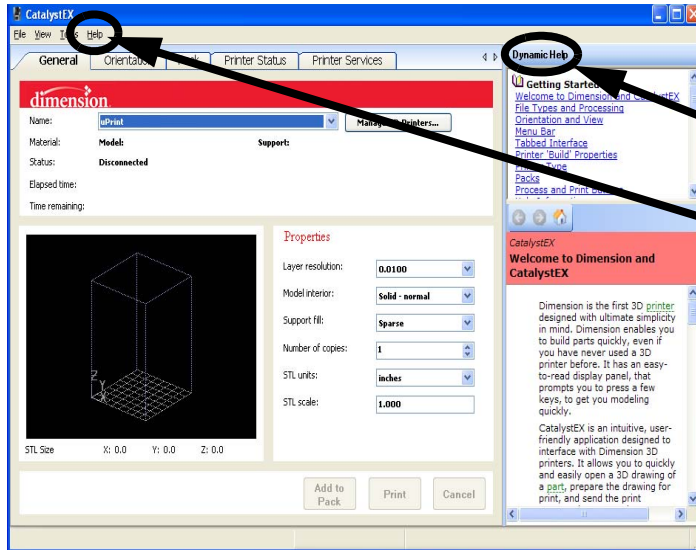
CatalystEX

File View Tools Help

General Orientation Pack Printer Status Printer Services

Dynamic Help

dimension

Name: uPrint Manage 3D Printers...

Material: Model: Support:

Status: Disconnected

Elapsed time:

Time remaining:

Properties

Layer resolution: 0.0100

Model interior: Solid - normal

Support fill: Sparse

Number of copies: 1

STL units: inches

STL scale: 1.000

STL Size X: 0.0 Y: 0.0 Z: 0.0

Add to Pack Print Cancel

Getting Started
Welcome to Dimension and CatalystEX
File Types and Processing
Orientation and View
Menu Bar
Tabbed Interface
Printer 'Build' Properties
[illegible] Type
Packs
Process and Print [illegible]

CatalystEX

Welcome to Dimension and CatalystEX

Dimension is the first 3D printer designed with ultimate simplicity in mind. Dimension enables you to build parts quickly, even if you have never used a 3D printer before. It has an easy-to-read display panel, that prompts you to press a few keys, to get you modeling quickly.

CatalystEX is an intuitive, user-friendly application designed to interface with Dimension 3D printers. It allows you to quickly and easily open a 3D drawing of a part, prepare the drawing for print, and send the print